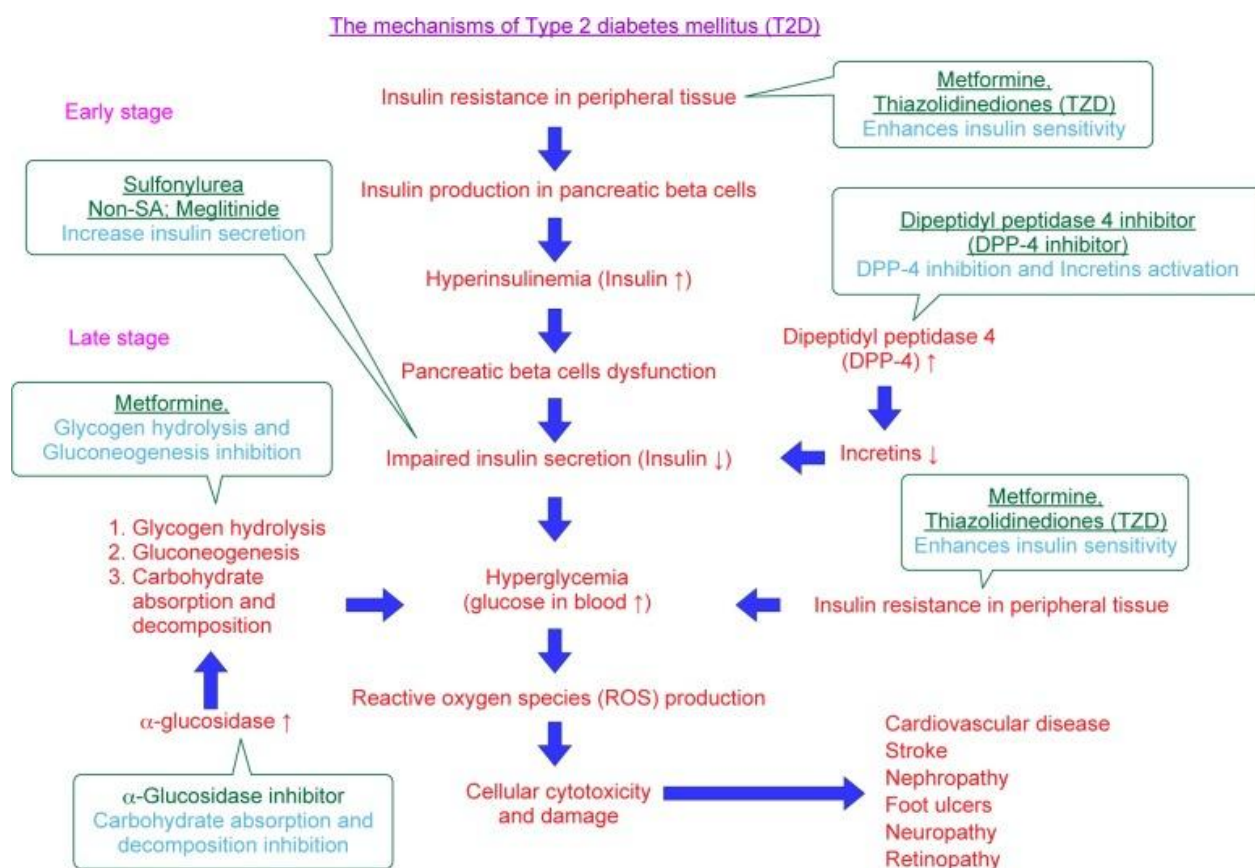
The mechanisms of Type 2 diabetes mellitus (T2D)

Early stage

Insulin resistance in peripheral tissue

Metformine, Thiazolidinediones (TZD)
Enhances insulin sensitivity

Sulfonylurea
Non-SA; Meglitinide
Increase insulin secretion

Insulin production in pancreatic beta cells

Dipeptidyl peptidase 4 inhibitor (DPP-4 inhibitor)
DPP-4 inhibition and Incretins activation

Hyperinsulinemia (Insulin ↑)

Late stage

Dipeptidyl peptidase 4 (DPP-4) ↑

Pancreatic beta cells dysfunction

Metformine,
Glycogen hydrolysis and Gluconeogenesis inhibition

Impaired insulin secretion (Insulin ↓)

Incretins ↓

Metformine, Thiazolidinediones (TZD)
Enhances insulin sensitivity

1. Glycogen hydrolysis
2. Gluconeogenesis
3. Carbohydrate absorption and decomposition

Hyperglycemia (glucose in blood ↑)

Insulin resistance in peripheral tissue

Reactive oxygen species (ROS) production

$\alpha$-glucosidase ↑

Cardiovascular disease
Stroke
Nephropathy
Foot ulcers
Neuropathy
Retinopathy

$\alpha$-Glucosidase inhibitor
Carbohydrate absorption and decomposition inhibition

Cellular cytotoxicity and damage